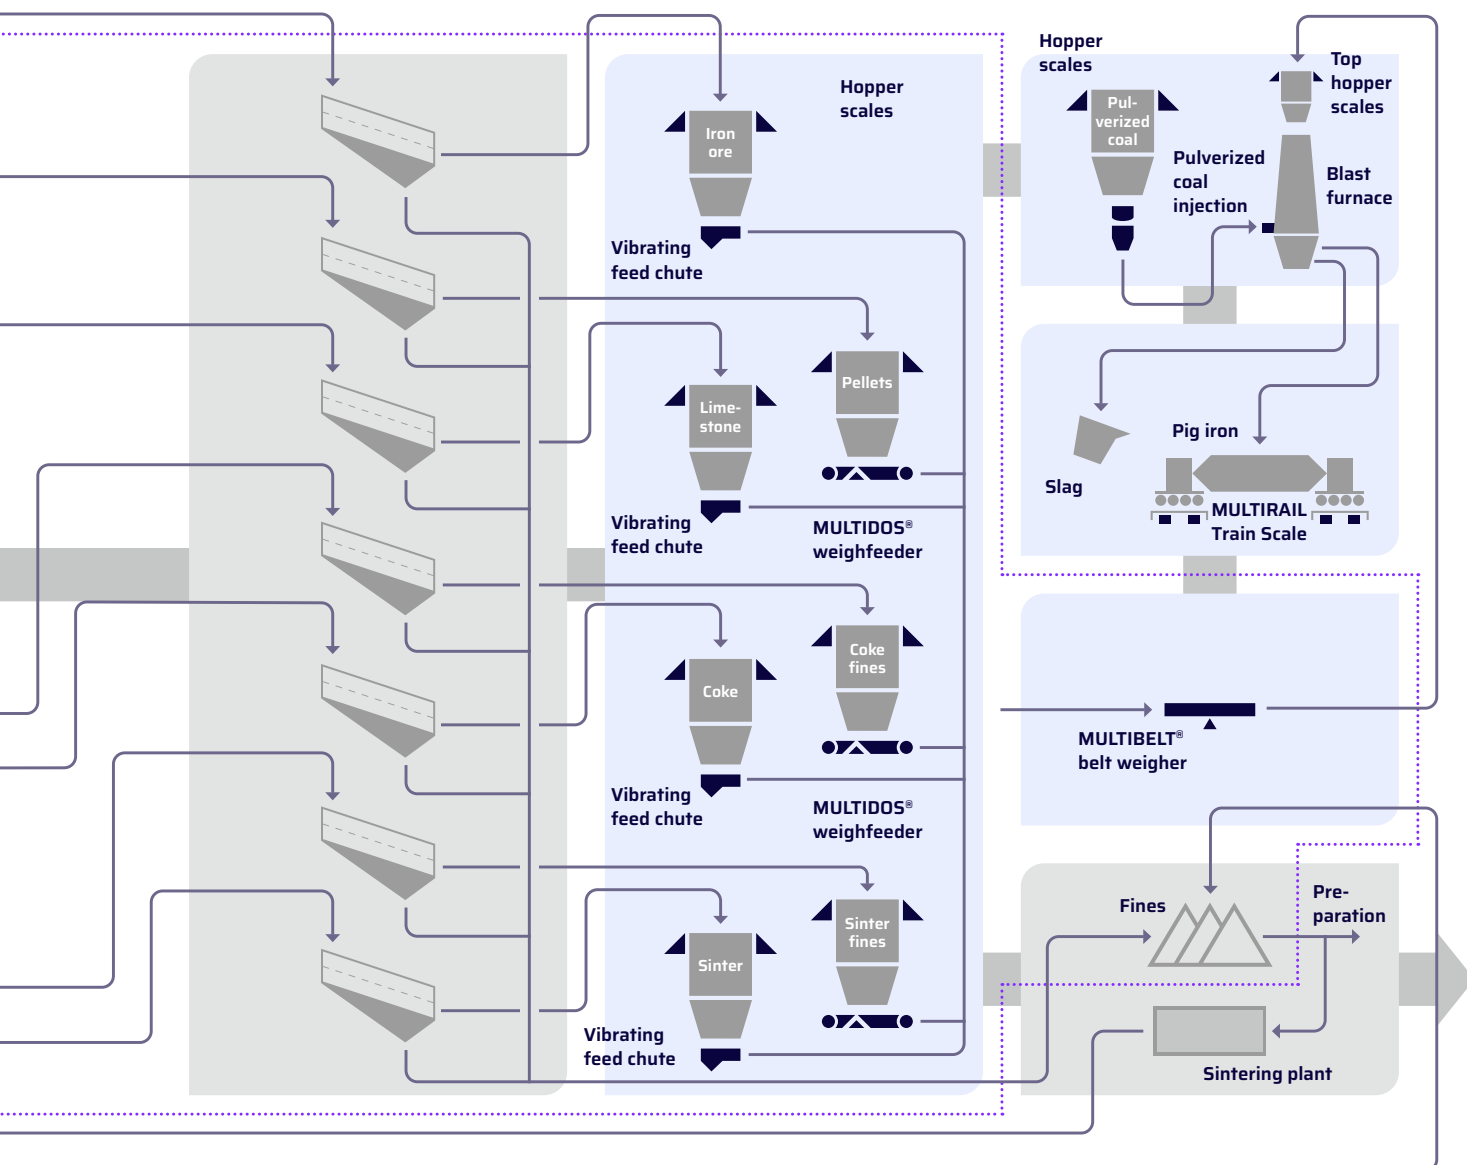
Hopper scales

Iron ore

Vibrating feed chute

Pellets

Lime-stone

Vibrating feed chute

MULTIDOS® weighfeeder

Coke fines

Coke

Vibrating feed chute

MULTIDOS® weighfeeder

Sinter fines

Sinter

Vibrating feed chute

Hopper scales

Pul-verized coal

Top hopper scales

Pulverized coal injection

Blast furnace

Slag

Pig iron

MULTIRAIL Train Scale

MULTIBELT® belt weigher

Fines

Pre-paration

Sintering plant